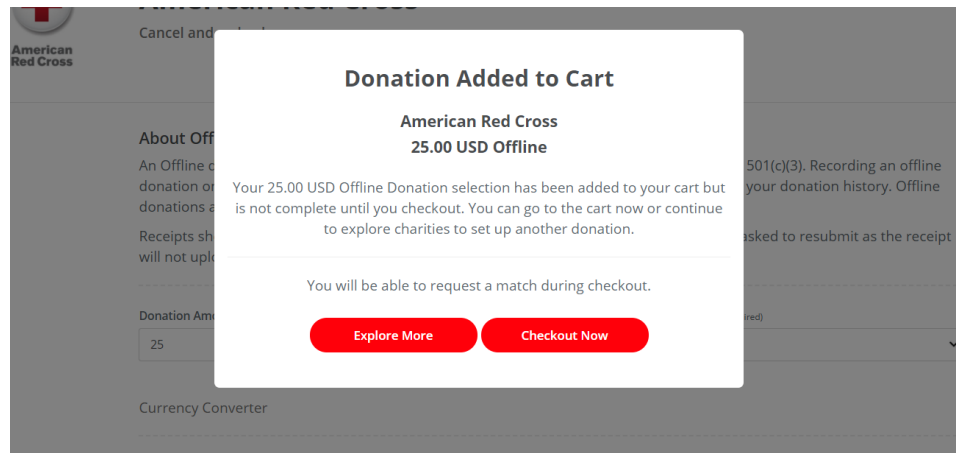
American Red Cross

American Red Cross

Cancel and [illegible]

About Offl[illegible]

An Offline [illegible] 501(c)(3). Recording an offline donation or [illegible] your donation history. Offline donations a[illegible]

Receipts sh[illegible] asked to resubmit as the receipt will not uplo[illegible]

Donation Am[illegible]

25

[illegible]ired)

Currency Converter

Donation Added to Cart

American Red Cross
25.00 USD Offline

Your 25.00 USD Offline Donation selection has been added to your cart but is not complete until you checkout. You can go to the cart now or continue to explore charities to set up another donation.

You will be able to request a match during checkout.

Explore More

Checkout Now